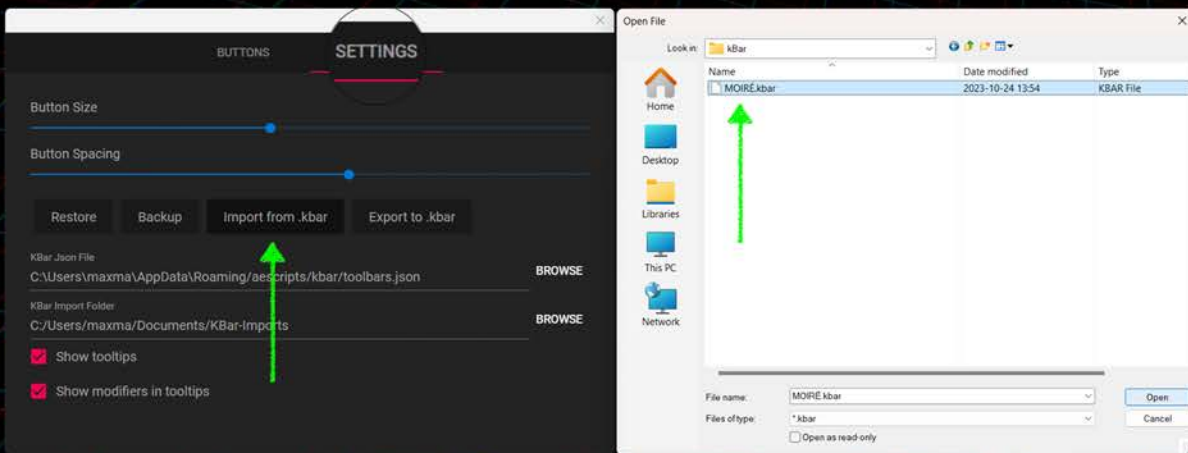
BUTTONS SETTINGS

Button Size

Button Spacing

Restore Backup Import from .kbar Export to .kbar

KBar Json File
C:\Users\maxma\AppData\Roaming/aescripts/kbar/toolbars.json BROWSE

KBar Import Folder
C:/Users/maxma/Documents/KBar-Imports BROWSE

Show tooltips

Show modifiers in tooltips

Open File

Look in: kBar

Home

Desktop

Libraries

This PC

Network

| Name | Date modified | Type |
|---|---|---|
| MOIRÉ.kbar | 2023-10-24 13:54 | KBAR File |

File name: MOIRÉ.kbar Open

Files of type: *.kbar Cancel

Open as read-only